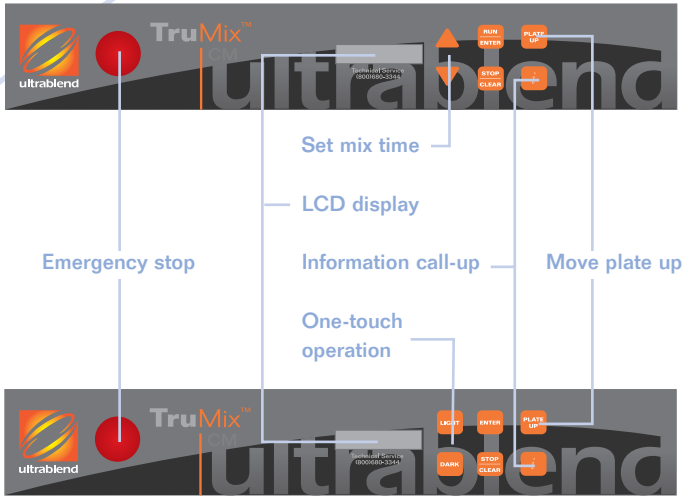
ultrablend

TruMix™
CM

Technical Service
(800)680-3344

RUN
ENTER

PLATE
UP

STOP
CLEAR

ultrablend

Set mix time

LCD display

Emergency stop

Information call-up

Move plate up

One-touch operation

ultrablend

TruMix™
CM

Technical Service
(800)680-3344

LIGHT

ENTER

PLATE
UP

DARK

STOP
CLEAR

ultrablend